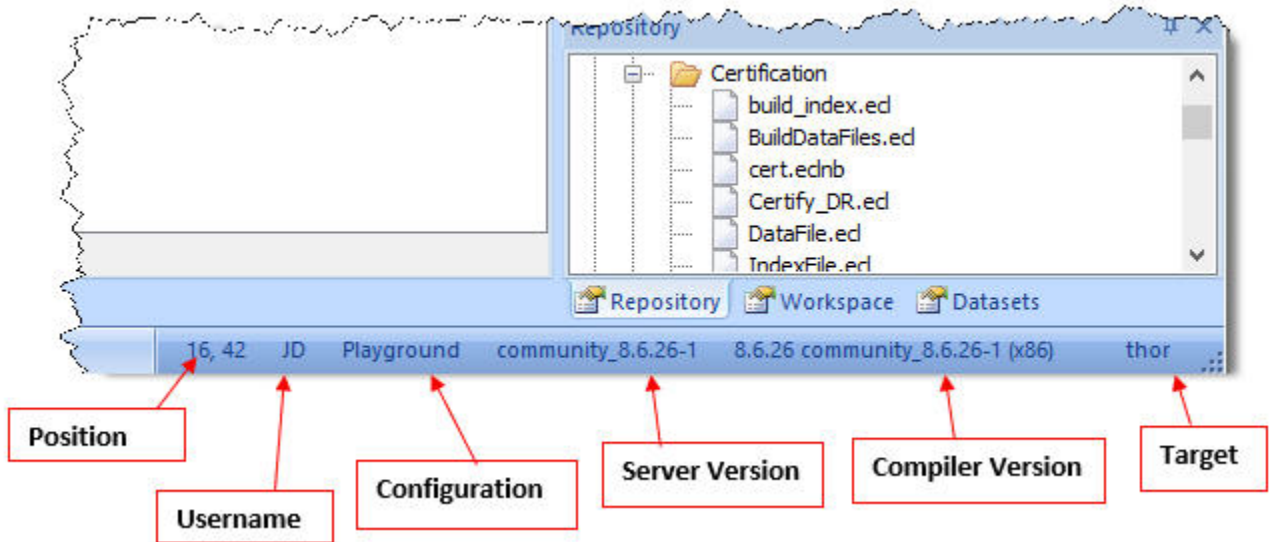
Repository

Certification
build_index.ecl
BuildDataFiles.ecl
cert.eclnb
Certify_DR.ecl
DataFile.ecl
IndexFile.ecl

Repository Workspace Datasets

16, 42 JD Playground community_8.6.26-1 8.6.26 community_8.6.26-1 (x86) thor

Position
Username
Configuration
Server Version
Compiler Version
Target